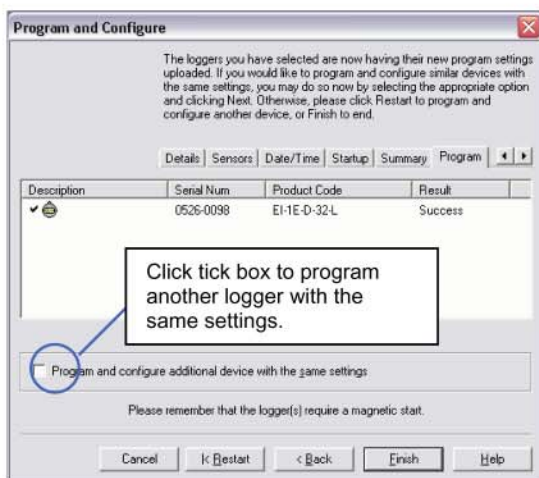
Program and Configure

The loggers you have selected are now having their new program settings uploaded. If you would like to program and configure similar devices with the same settings, you may do so now by selecting the appropriate option and clicking Next. Otherwise, please click Restart to program and configure another device, or Finish to end.

Details | Sensors | Date/Time | Startup | Summary | Program

| Description | Serial Num | Product Code | Result |
|---|---|---|---|
| ✔ | 0526-0098 | EI-1E-D-32-L | Success |

Click tick box to program another logger with the same settings.

Program and configure additional device with the same settings

Please remember that the logger(s) require a magnetic start.

Cancel | |< Restart | < Back | Finish | Help